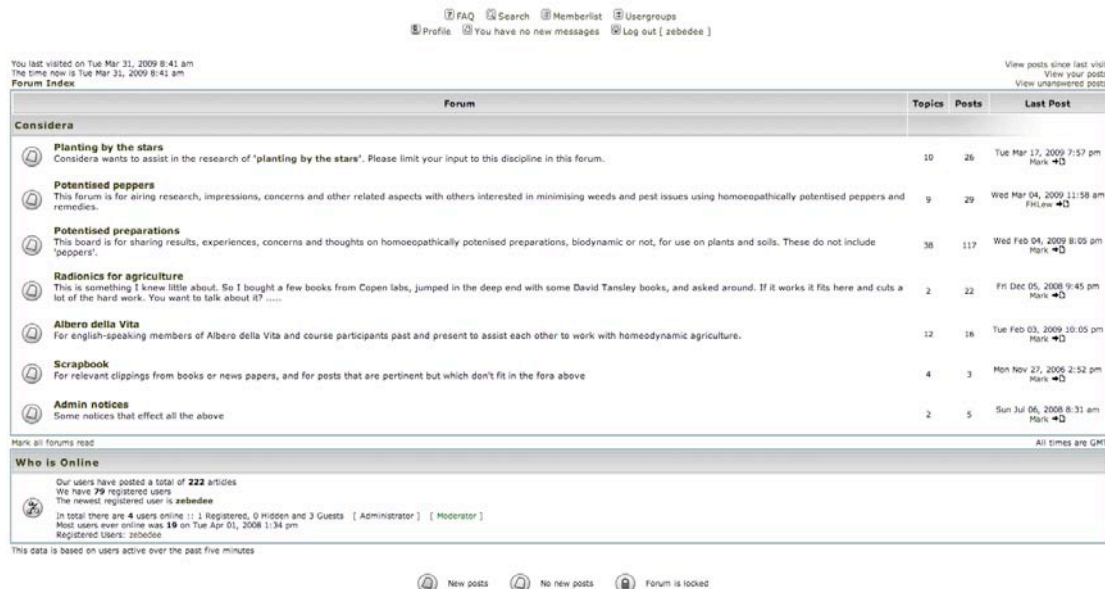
FAQ Search Memberlist Usergroups
Profile You have no new messages Log out [ zebedee ]

You last visited on Tue Mar 31, 2009 8:41 am
The time now is Tue Mar 31, 2009 8:41 am
Forum Index

View posts since last visi
View your posts
View unanswered posts

| Forum | Topics | Posts | Last Post |
|---|---|---|---|
| **Considera** | | | |
| **Planting by the stars** Considera wants to assist in the research of '**planting by the stars**'. Please limit your input to this discipline in this forum. | 10 | 26 | Tue Mar 17, 2009 7:57 pm Mark |
| **Potentised peppers** This forum is for airing research, impressions, concerns and other related aspects with others interested in minimising weeds and pest issues using homoeopathically potentised peppers and remedies. | 9 | 29 | Wed Mar 04, 2009 11:58 am FHLew |
| **Potentised preparations** This board is for sharing results, experiences, concerns and thoughts on homoeopathically potenised preparations, biodynamic or not, for use on plants and soils. These do not include 'peppers'. | 38 | 117 | Wed Feb 04, 2009 8:05 pm Mark |
| **Radionics for agriculture** This is something I knew little about. So I bought a few books from Copen labs, jumped in the deep end with some David Tansley books, and asked around. If it works it fits here and cuts a lot of the hard work. You want to talk about it? ..... | 2 | 22 | Fri Dec 05, 2008 9:45 pm Mark |
| **Albero della Vita** For english-speaking members of Albero della Vita and course participants past and present to assist each other to work with homeodynamic agriculture. | 12 | 18 | Tue Feb 03, 2009 10:05 pm Mark |
| **Scrapbook** For relevant clippings from books or news papers, and for posts that are pertinent but which don't fit in the fora above | 4 | 3 | Mon Nov 27, 2006 2:52 pm Mark |
| **Admin notices** Some notices that effect all the above | 2 | 5 | Sun Jul 06, 2008 8:31 am Mark |

Mark all forums read
All times are GM

Who is Online

Our users have posted a total of **222** articles
We have **79** registered users
The newest registered user is **zebedee**
In total there are **4** users online :: 1 Registered, 0 Hidden and 3 Guests [ Administrator ] [ Moderator ]
Most users ever online was **19** on Tue Apr 01, 2008 1:34 pm
Registered Users: zebedee

This data is based on users active over the past five minutes

New posts No new posts Forum is locked